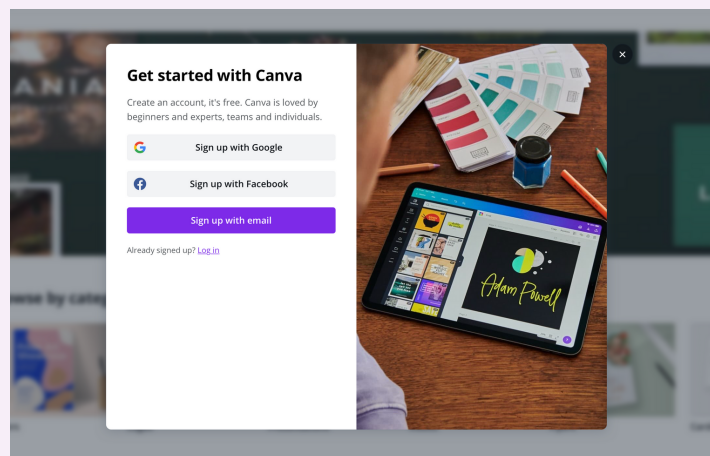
Get started with Canva

Create an account, it's free. Canva is loved by beginners and experts, teams and individuals.

Sign up with Google

Sign up with Facebook

Sign up with email

Already signed up? Log in

Adam Powell

ANIA

owse by categ